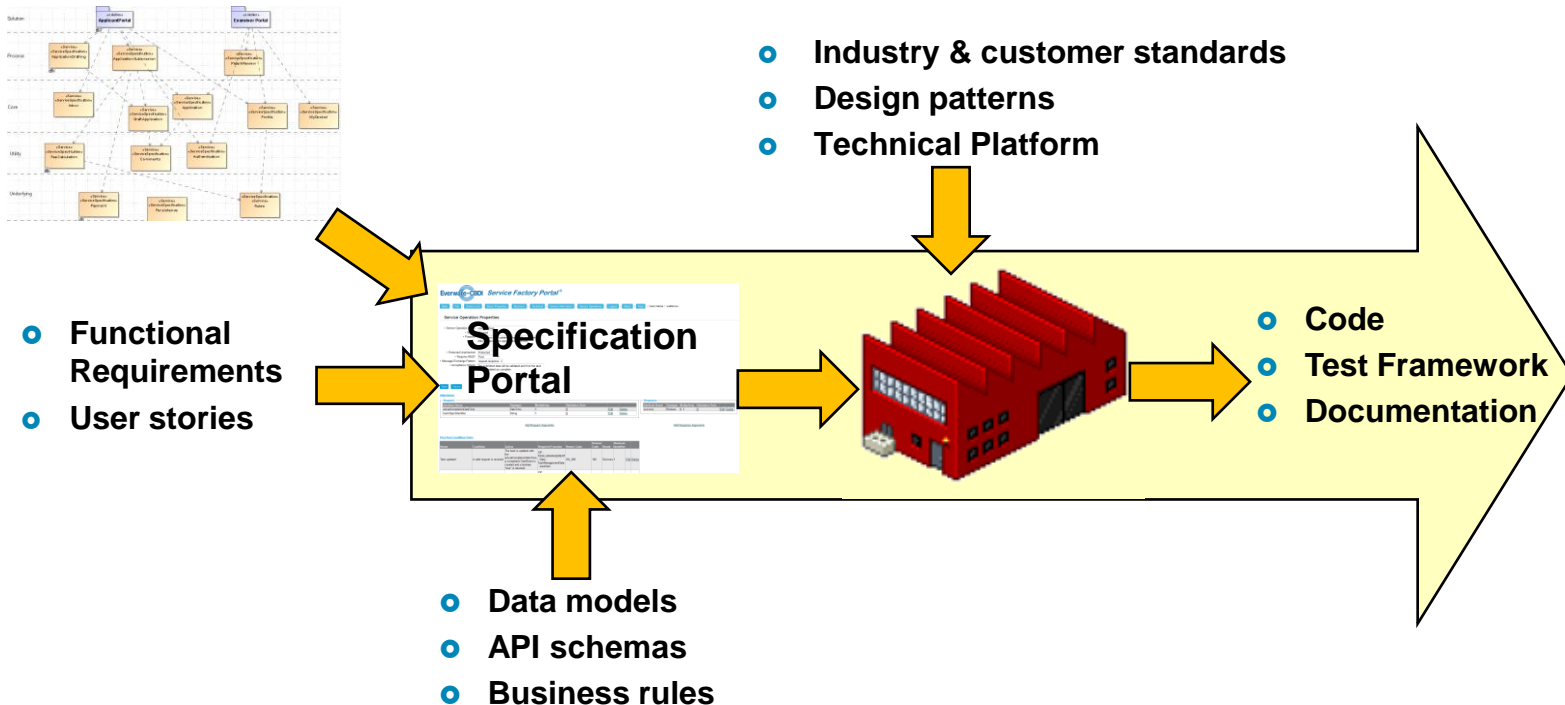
Industry & customer standards
Design patterns
Technical Platform

Functional Requirements
User stories

Specification Portal

Service Factory Portal

Code
Test Framework
Documentation

Data models
API schemas
Business rules